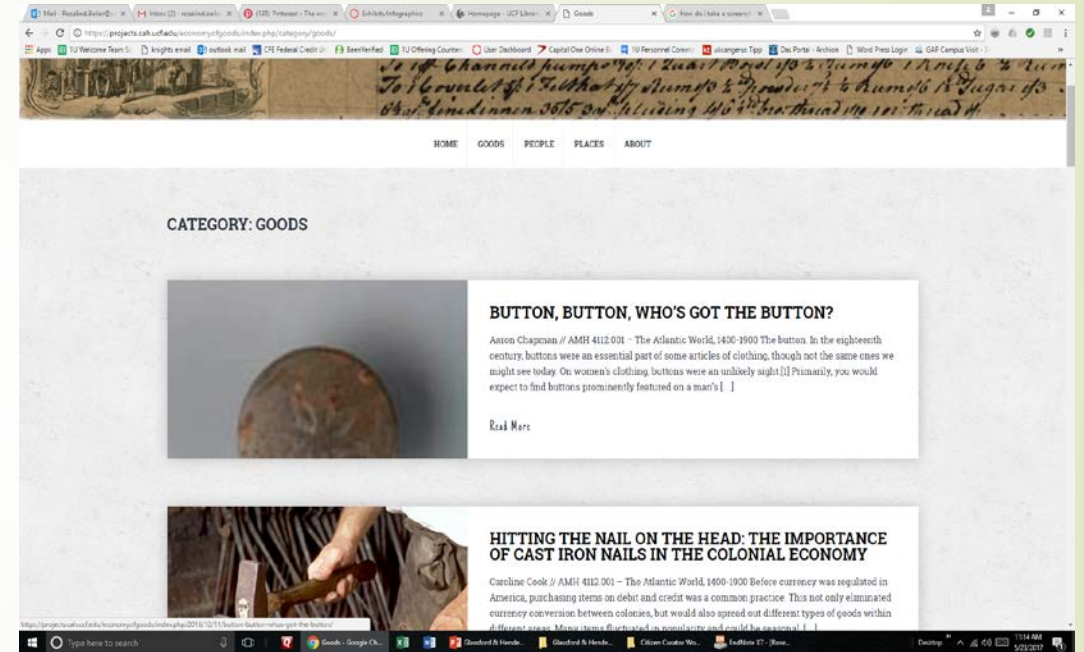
Mail - Rosalind.Beiler@... | Inbox (2) - rosalind.beiler... | (135) Pinterest - The wor... | Exhibits/Infographics | Homepage - UCF Librari... | Goods | How do I take a screensh...

https://projects.cah.ucf.edu/economyofgoods/index.php/category/goods/

Apps | UJ Welcome Team Si... | knights email | outlook mail | CFE Federal Credit U... | BeenVerified | UJ Offering Counter... | User Dashboard | Capital One Online B... | UJ Personnel Comm... | ulicangerso Tipp | Das Portal - Archion | Word Press Login | GAP Campus Visit - ...

HOME GOODS PEOPLE PLACES ABOUT

CATEGORY: GOODS

BUTTON, BUTTON, WHO'S GOT THE BUTTON?

Aaron Chapman // AMH 4112.001 – The Atlantic World, 1400-1900 The button. In the eighteenth century, buttons were an essential part of some articles of clothing, though not the same ones we might see today. On women's clothing, buttons were an unlikely sight.[1] Primarily, you would expect to find buttons prominently featured on a man's [...]

Read More

HITTING THE NAIL ON THE HEAD: THE IMPORTANCE OF CAST IRON NAILS IN THE COLONIAL ECONOMY

Caroline Cook // AMH 4112.001 – The Atlantic World, 1400-1900 Before currency was regulated in America, purchasing items on debit and credit was a common practice. This not only eliminated currency conversion between colonies, but would also spread out different types of goods within different areas. Many items fluctuated in popularity and could be seasonal [...]

https://projects.cah.ucf.edu/economyofgoods/index.php/2016/12/11/button-button-whos-got-the-button/

Type here to search | Goods - Google Ch... | Glassford & Hende... | Glassford & Hende... | Citizen Curator Wo... | EndNote X7 - [Boo... | Desktop | 11:14 AM 5/23/2017